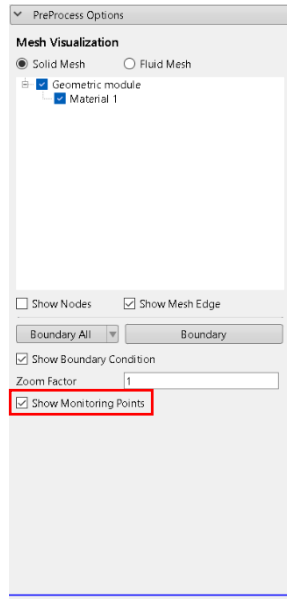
PreProcess Options

Mesh Visualization

Solid Mesh

Fluid Mesh

Geometric module

Material 1

Show Nodes

Show Mesh Edge

Boundary All

Boundary

Show Boundary Condition

Zoom Factor

1

Show Monitoring Points